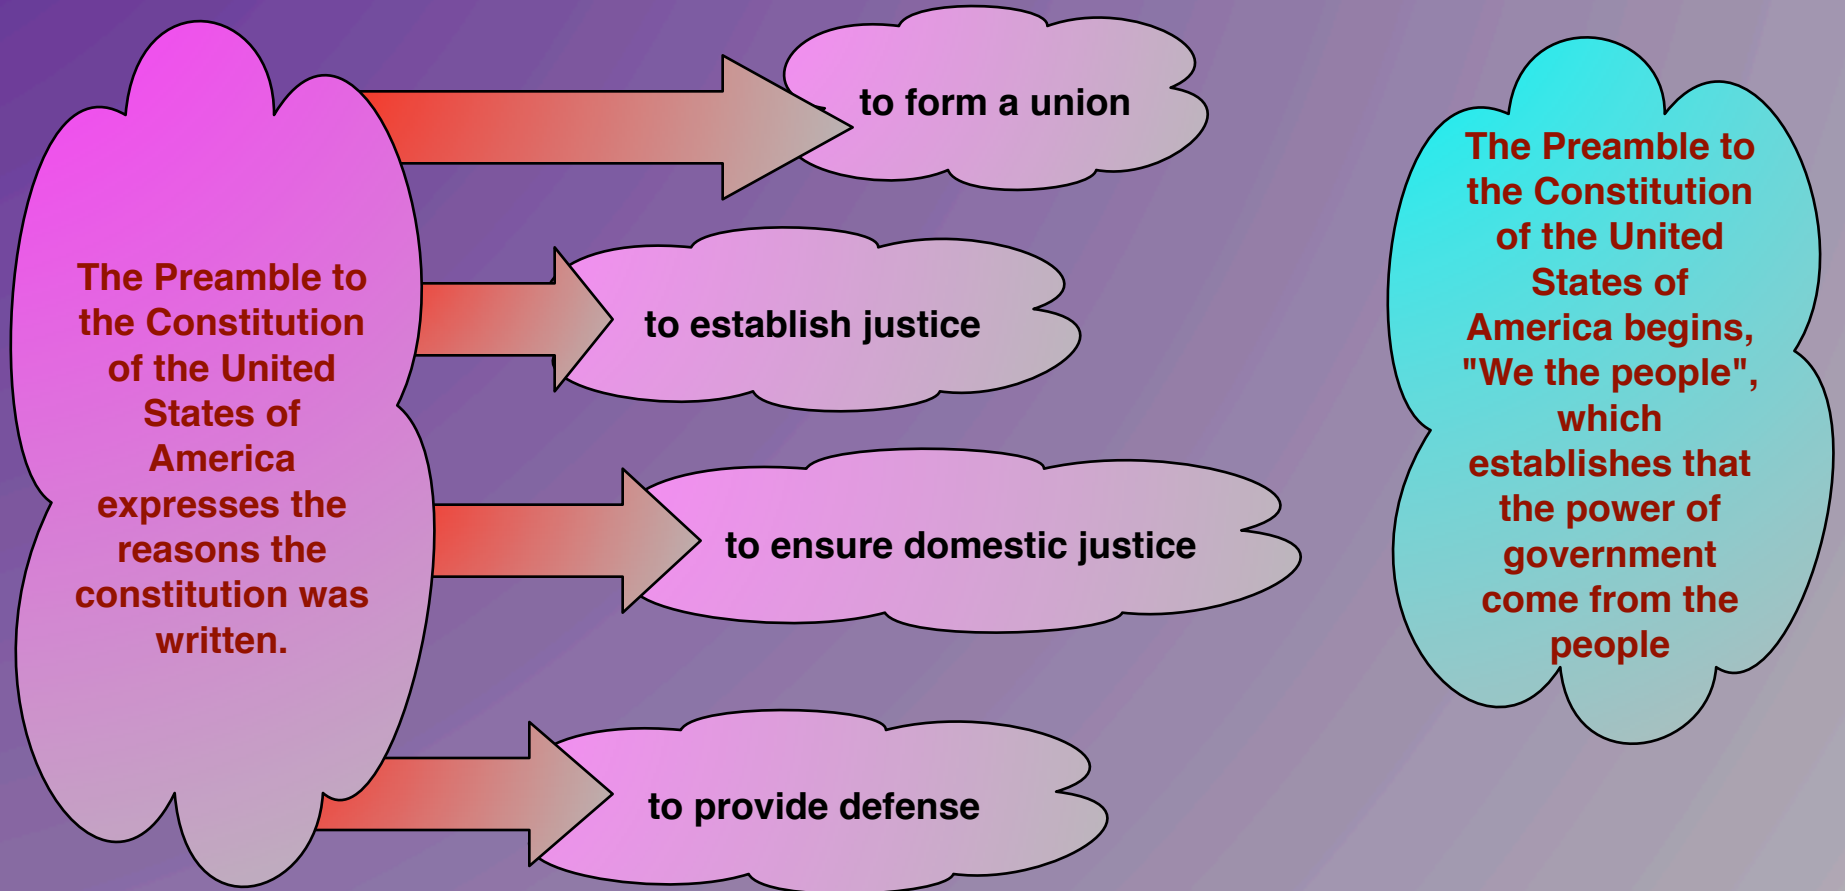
The Preamble to the Constitution of the United States of America expresses the reasons the constitution was written.

to form a union

to establish justice

to ensure domestic justice

to provide defense

The Preamble to the Constitution of the United States of America begins, "We the people", which establishes that the power of government come from the people